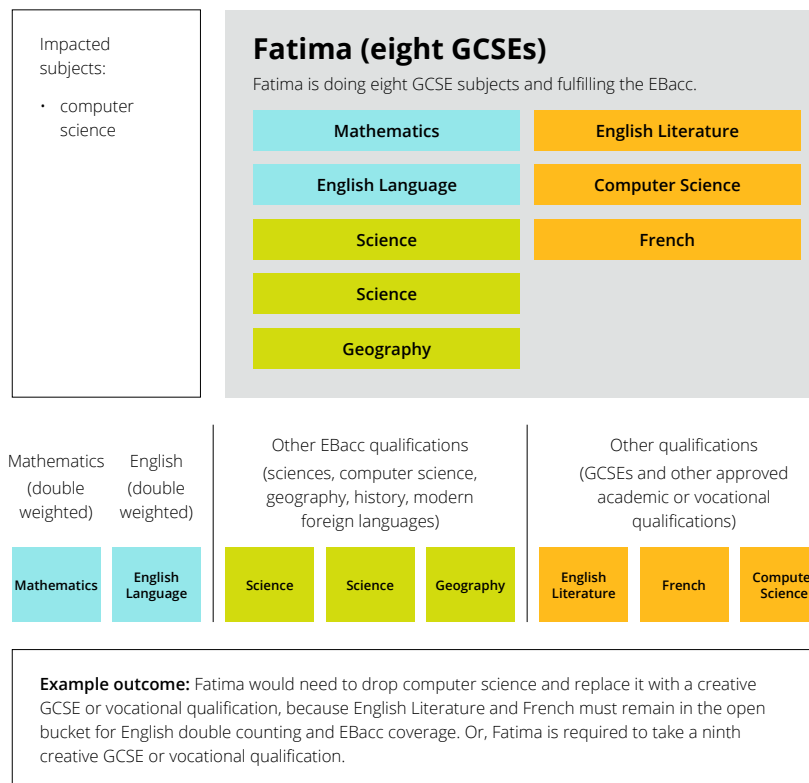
Impacted subjects:

• computer science

Fatima (eight GCSEs)

Fatima is doing eight GCSE subjects and fulfilling the EBacc.

Mathematics

English Language

Science

Science

Geography

English Literature

Computer Science

French

Mathematics (double weighted)

English (double weighted)

Other EBacc qualifications (sciences, computer science, geography, history, modern foreign languages)

Other qualifications (GCSEs and other approved academic or vocational qualifications)

Mathematics

English Language

Science

Science

Geography

English Literature

French

Compute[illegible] Science

**Example outcome:** Fatima would need to drop computer science and replace it with a creative GCSE or vocational qualification, because English Literature and French must remain in the open bucket for English double counting and EBacc coverage. Or, Fatima is required to take a ninth creative GCSE or vocational qualification.